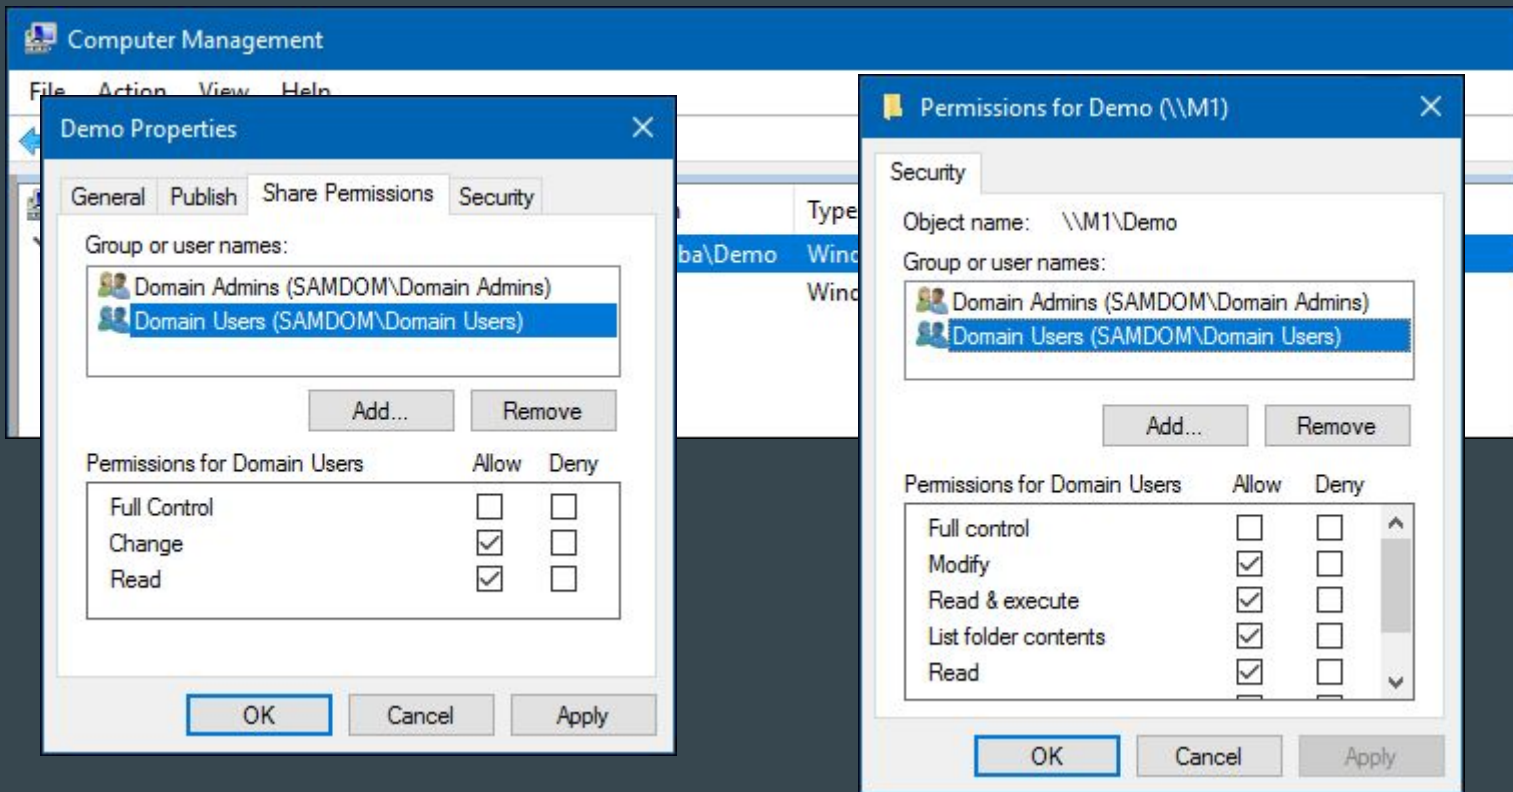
Computer Management

File Action View Help

Type

ba\Demo Winc

Winc

Demo Properties

General Publish Share Permissions Security

Group or user names:

Domain Admins (SAMDOM\Domain Admins)
Domain Users (SAMDOM\Domain Users)

Add... Remove

Permissions for Domain Users Allow Deny

| | Allow | Deny |
|---|---|---|
| Full Control | ☐ | ☐ |
| Change | ☑ | ☐ |
| Read | ☑ | ☐ |

OK Cancel Apply

Permissions for Demo (\\M1)

Security

Object name: \\M1\Demo

Group or user names:

Domain Admins (SAMDOM\Domain Admins)
Domain Users (SAMDOM\Domain Users)

Add... Remove

Permissions for Domain Users Allow Deny

| | Allow | Deny |
|---|---|---|
| Full control | ☐ | ☐ |
| Modify | ☑ | ☐ |
| Read & execute | ☑ | ☐ |
| List folder contents | ☑ | ☐ |
| Read | ☑ | ☐ |

OK Cancel Apply